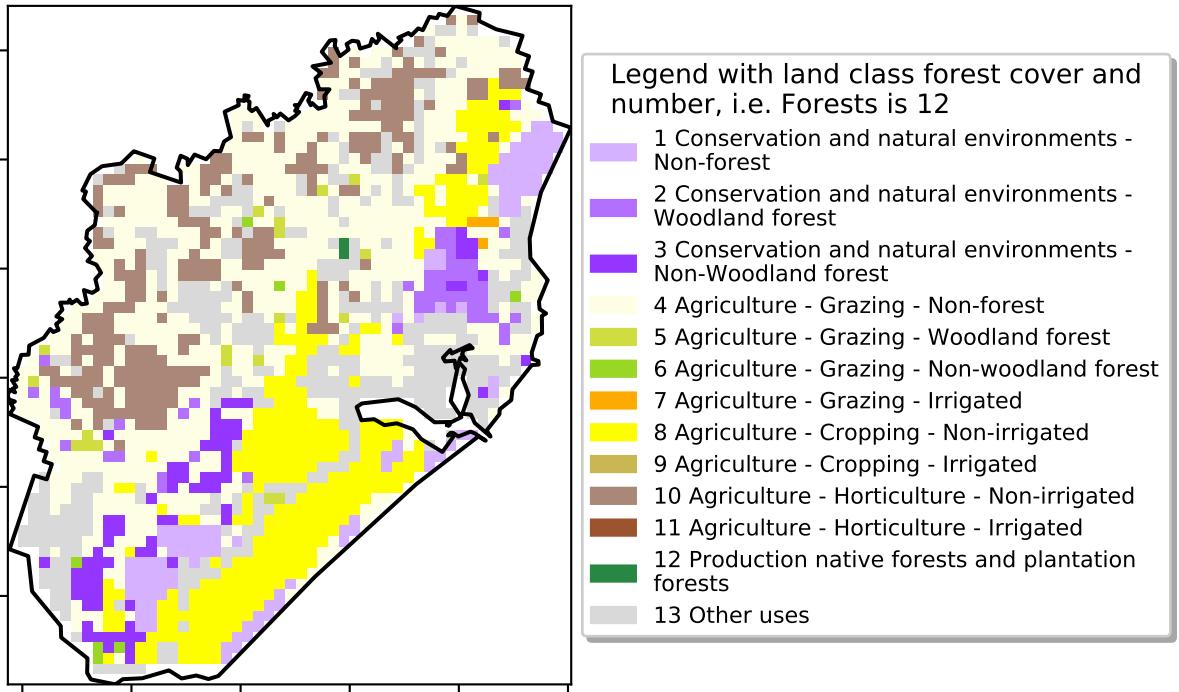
Legend with land class forest cover and number, i.e. Forests is 12

1 Conservation and natural environments - Non-forest
2 Conservation and natural environments - Woodland forest
3 Conservation and natural environments - Non-Woodland forest
4 Agriculture - Grazing - Non-forest
5 Agriculture - Grazing - Woodland forest
6 Agriculture - Grazing - Non-woodland forest
7 Agriculture - Grazing - Irrigated
8 Agriculture - Cropping - Non-irrigated
9 Agriculture - Cropping - Irrigated
10 Agriculture - Horticulture - Non-irrigated
11 Agriculture - Horticulture - Irrigated
12 Production native forests and plantation forests
13 Other uses